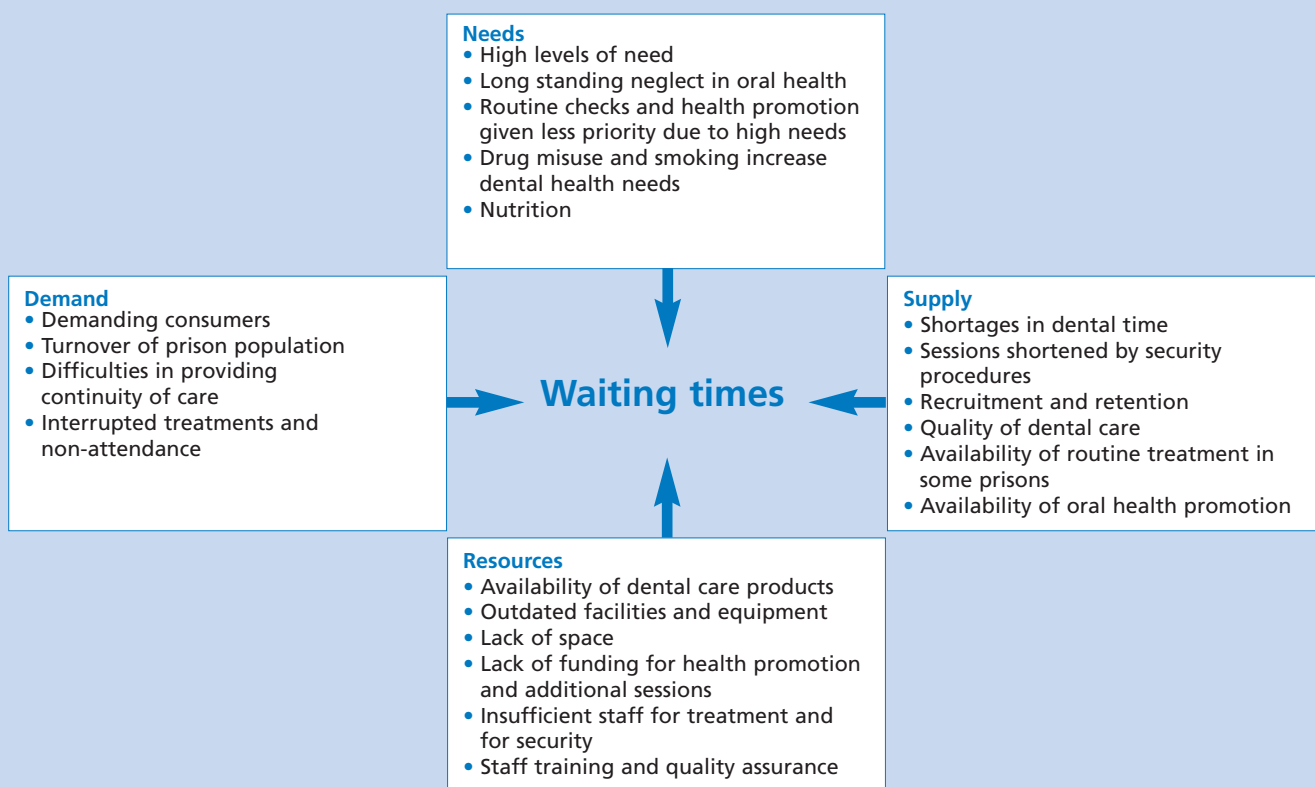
Needs
• High levels of need
• Long standing neglect in oral health
• Routine checks and health promotion given less priority due to high needs
• Drug misuse and smoking increase dental health needs
• Nutrition

Demand
• Demanding consumers
• Turnover of prison population
• Difficulties in providing continuity of care
• Interrupted treatments and non-attendance

Waiting times

Supply
• Shortages in dental time
• Sessions shortened by security procedures
• Recruitment and retention
• Quality of dental care
• Availability of routine treatment in some prisons
• Availability of oral health promotion

Resources
• Availability of dental care products
• Outdated facilities and equipment
• Lack of space
• Lack of funding for health promotion and additional sessions
• Insufficient staff for treatment and for security
• Staff training and quality assurance